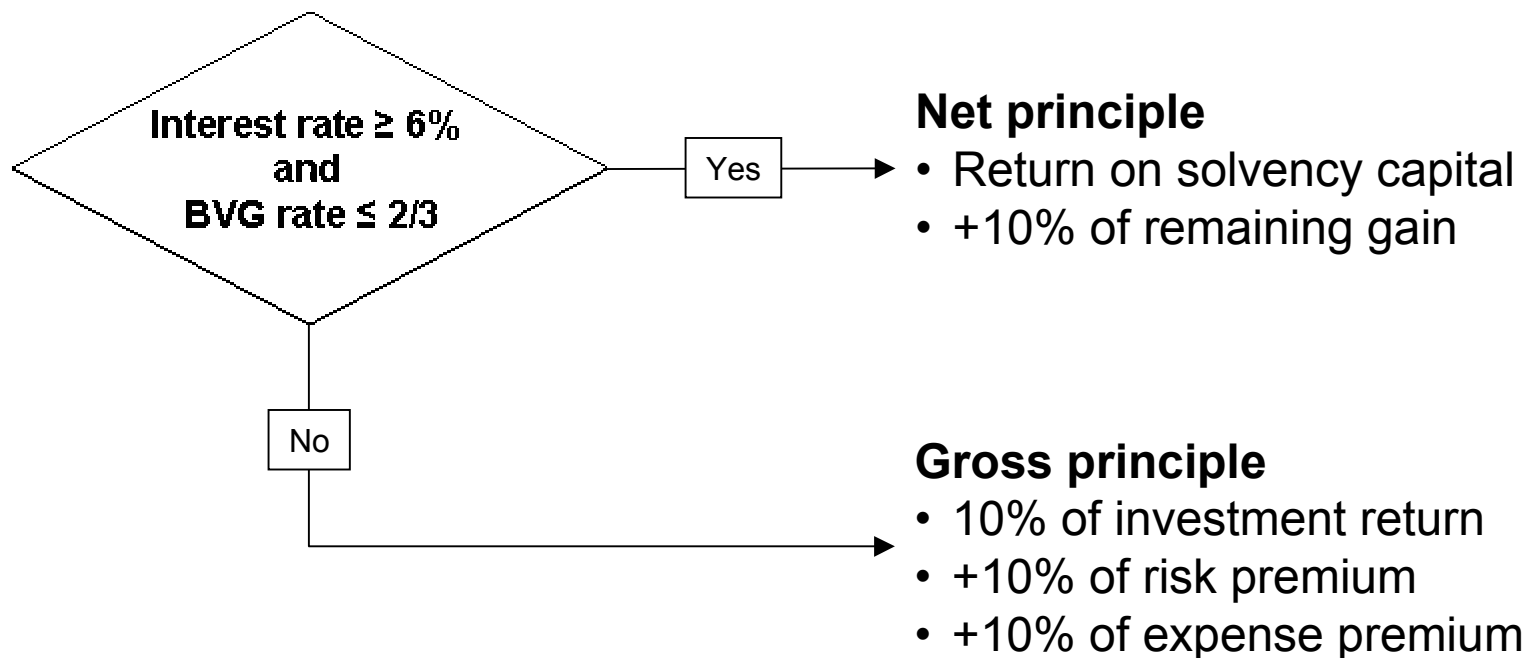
Interest rate ≥ 6%
and
BVG rate ≤ 2/3

Yes

Net principle
• Return on solvency capital
• +10% of remaining gain

No

Gross principle
• 10% of investment return
• +10% of risk premium
• +10% of expense premium